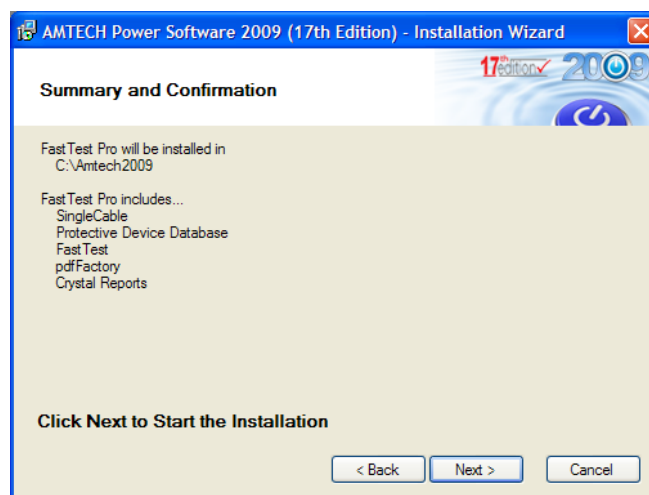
AMTECH Power Software 2009 (17th Edition) - Installation Wizard

17th edition 2009

Summary and Confirmation

FastTest Pro will be installed in
C:\Amtech2009

FastTest Pro includes...
SingleCable
Protective Device Database
FastTest
pdfFactory
Crystal Reports

Click Next to Start the Installation

< Back Next > Cancel